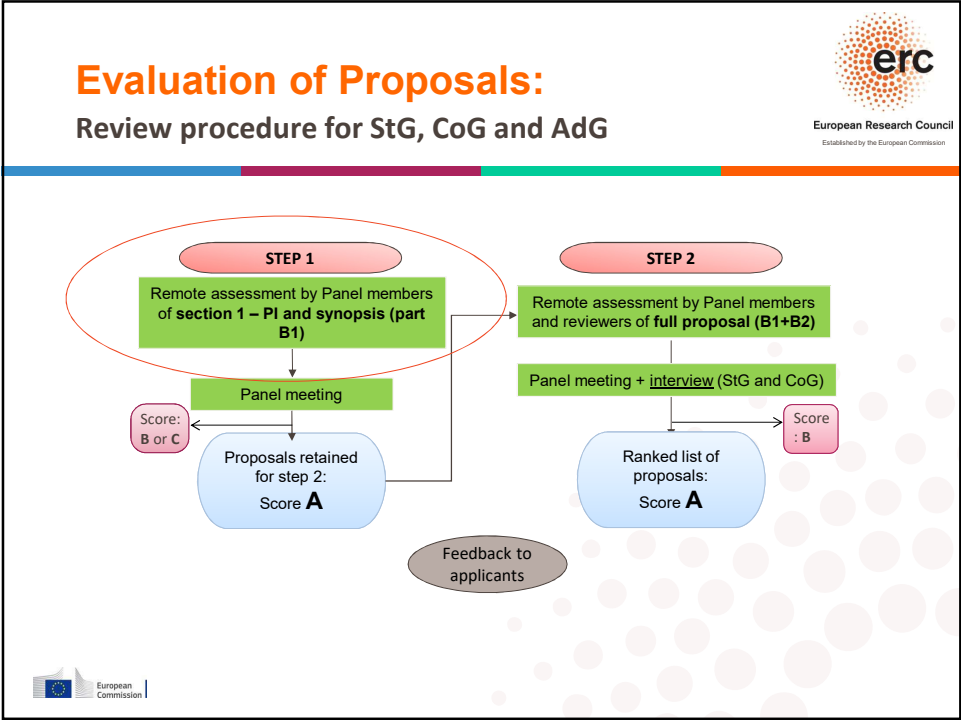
Evaluation of Proposals:
Review procedure for StG, CoG and AdG

erc
European Research Council
Established by the European Commission

STEP 1

Remote assessment by Panel members of **section 1 – PI and synopsis (part B1)**

Panel meeting

Score: B or C

Proposals retained for step 2: Score A

STEP 2

Remote assessment by Panel members and reviewers of **full proposal (B1+B2)**

Panel meeting + interview (StG and CoG)

Score : B

Ranked list of proposals: Score A

Feedback to applicants

European Commission